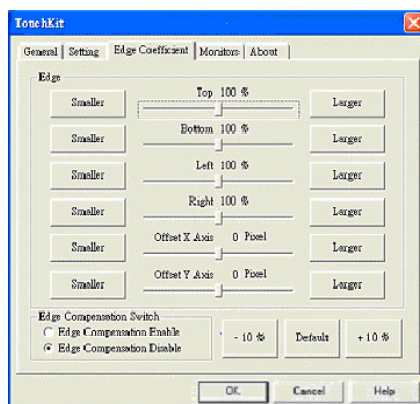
TouchKit

General | Setting | Edge Coefficient | Monitors | About

Edge

Smaller | Top 100 % | Larger

Smaller | Bottom 100 % | Larger

Smaller | Left 100 % | Larger

Smaller | Right 100 % | Larger

Smaller | Offset X Axis 0 Pixel | Larger

Smaller | Offset Y Axis 0 Pixel | Larger

Edge Compensation Switch
Edge Compensation Enable
Edge Compensation Disable

- 10 %
Default
+ 10 %

OK
Cancel
Help